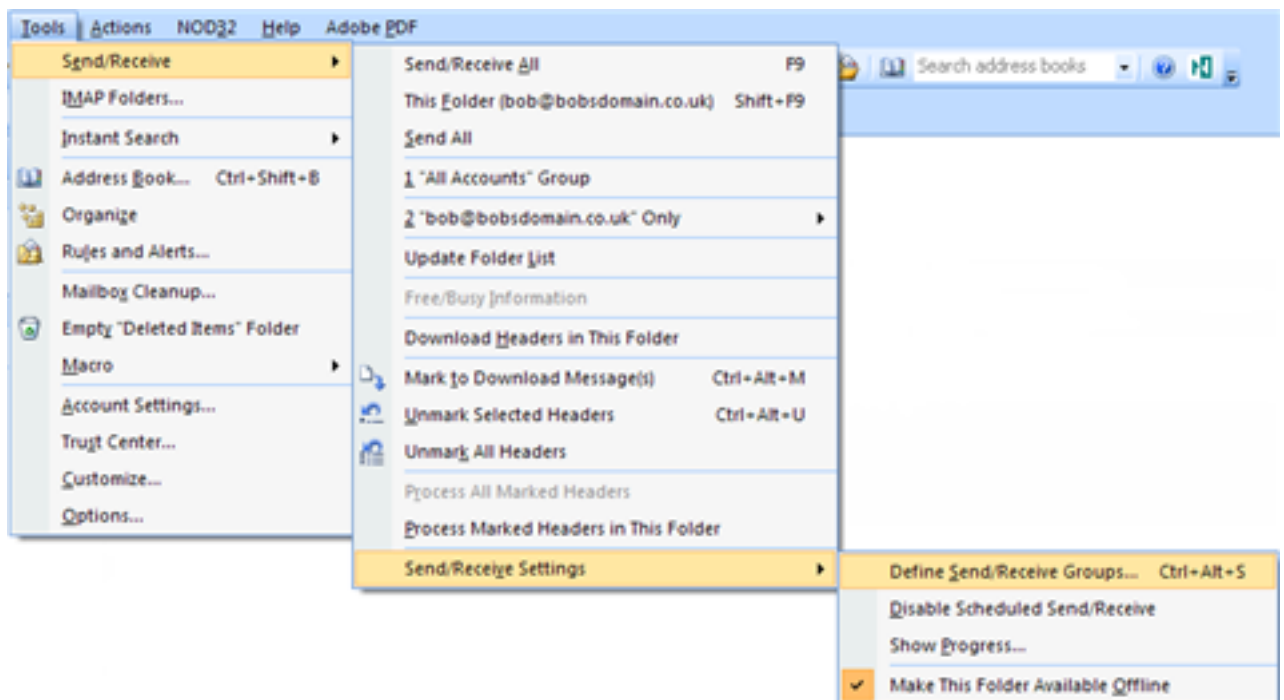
Tools Actions NOD32 Help Adobe PDF

Send/Receive
IMAP Folders...
Instant Search
Address Book... Ctrl+Shift+B
Organize
Rules and Alerts...
Mailbox Cleanup...
Empty "Deleted Items" Folder
Macro
Account Settings...
Trust Center...
Customize...
Options...

Send/Receive All F9
This Folder (bob@bobsdomain.co.uk) Shift+F9
Send All
1 "All Accounts" Group
2 "bob@bobsdomain.co.uk" Only
Update Folder List
Free/Busy Information
Download Headers in This Folder
Mark to Download Message(s) Ctrl+Alt+M
Unmark Selected Headers Ctrl+Alt+U
Unmark All Headers
Process All Marked Headers
Process Marked Headers in This Folder
Send/Receive Settings

Search address books

Define Send/Receive Groups... Ctrl+Alt+S
Disable Scheduled Send/Receive
Show Progress...
Make This Folder Available Offline